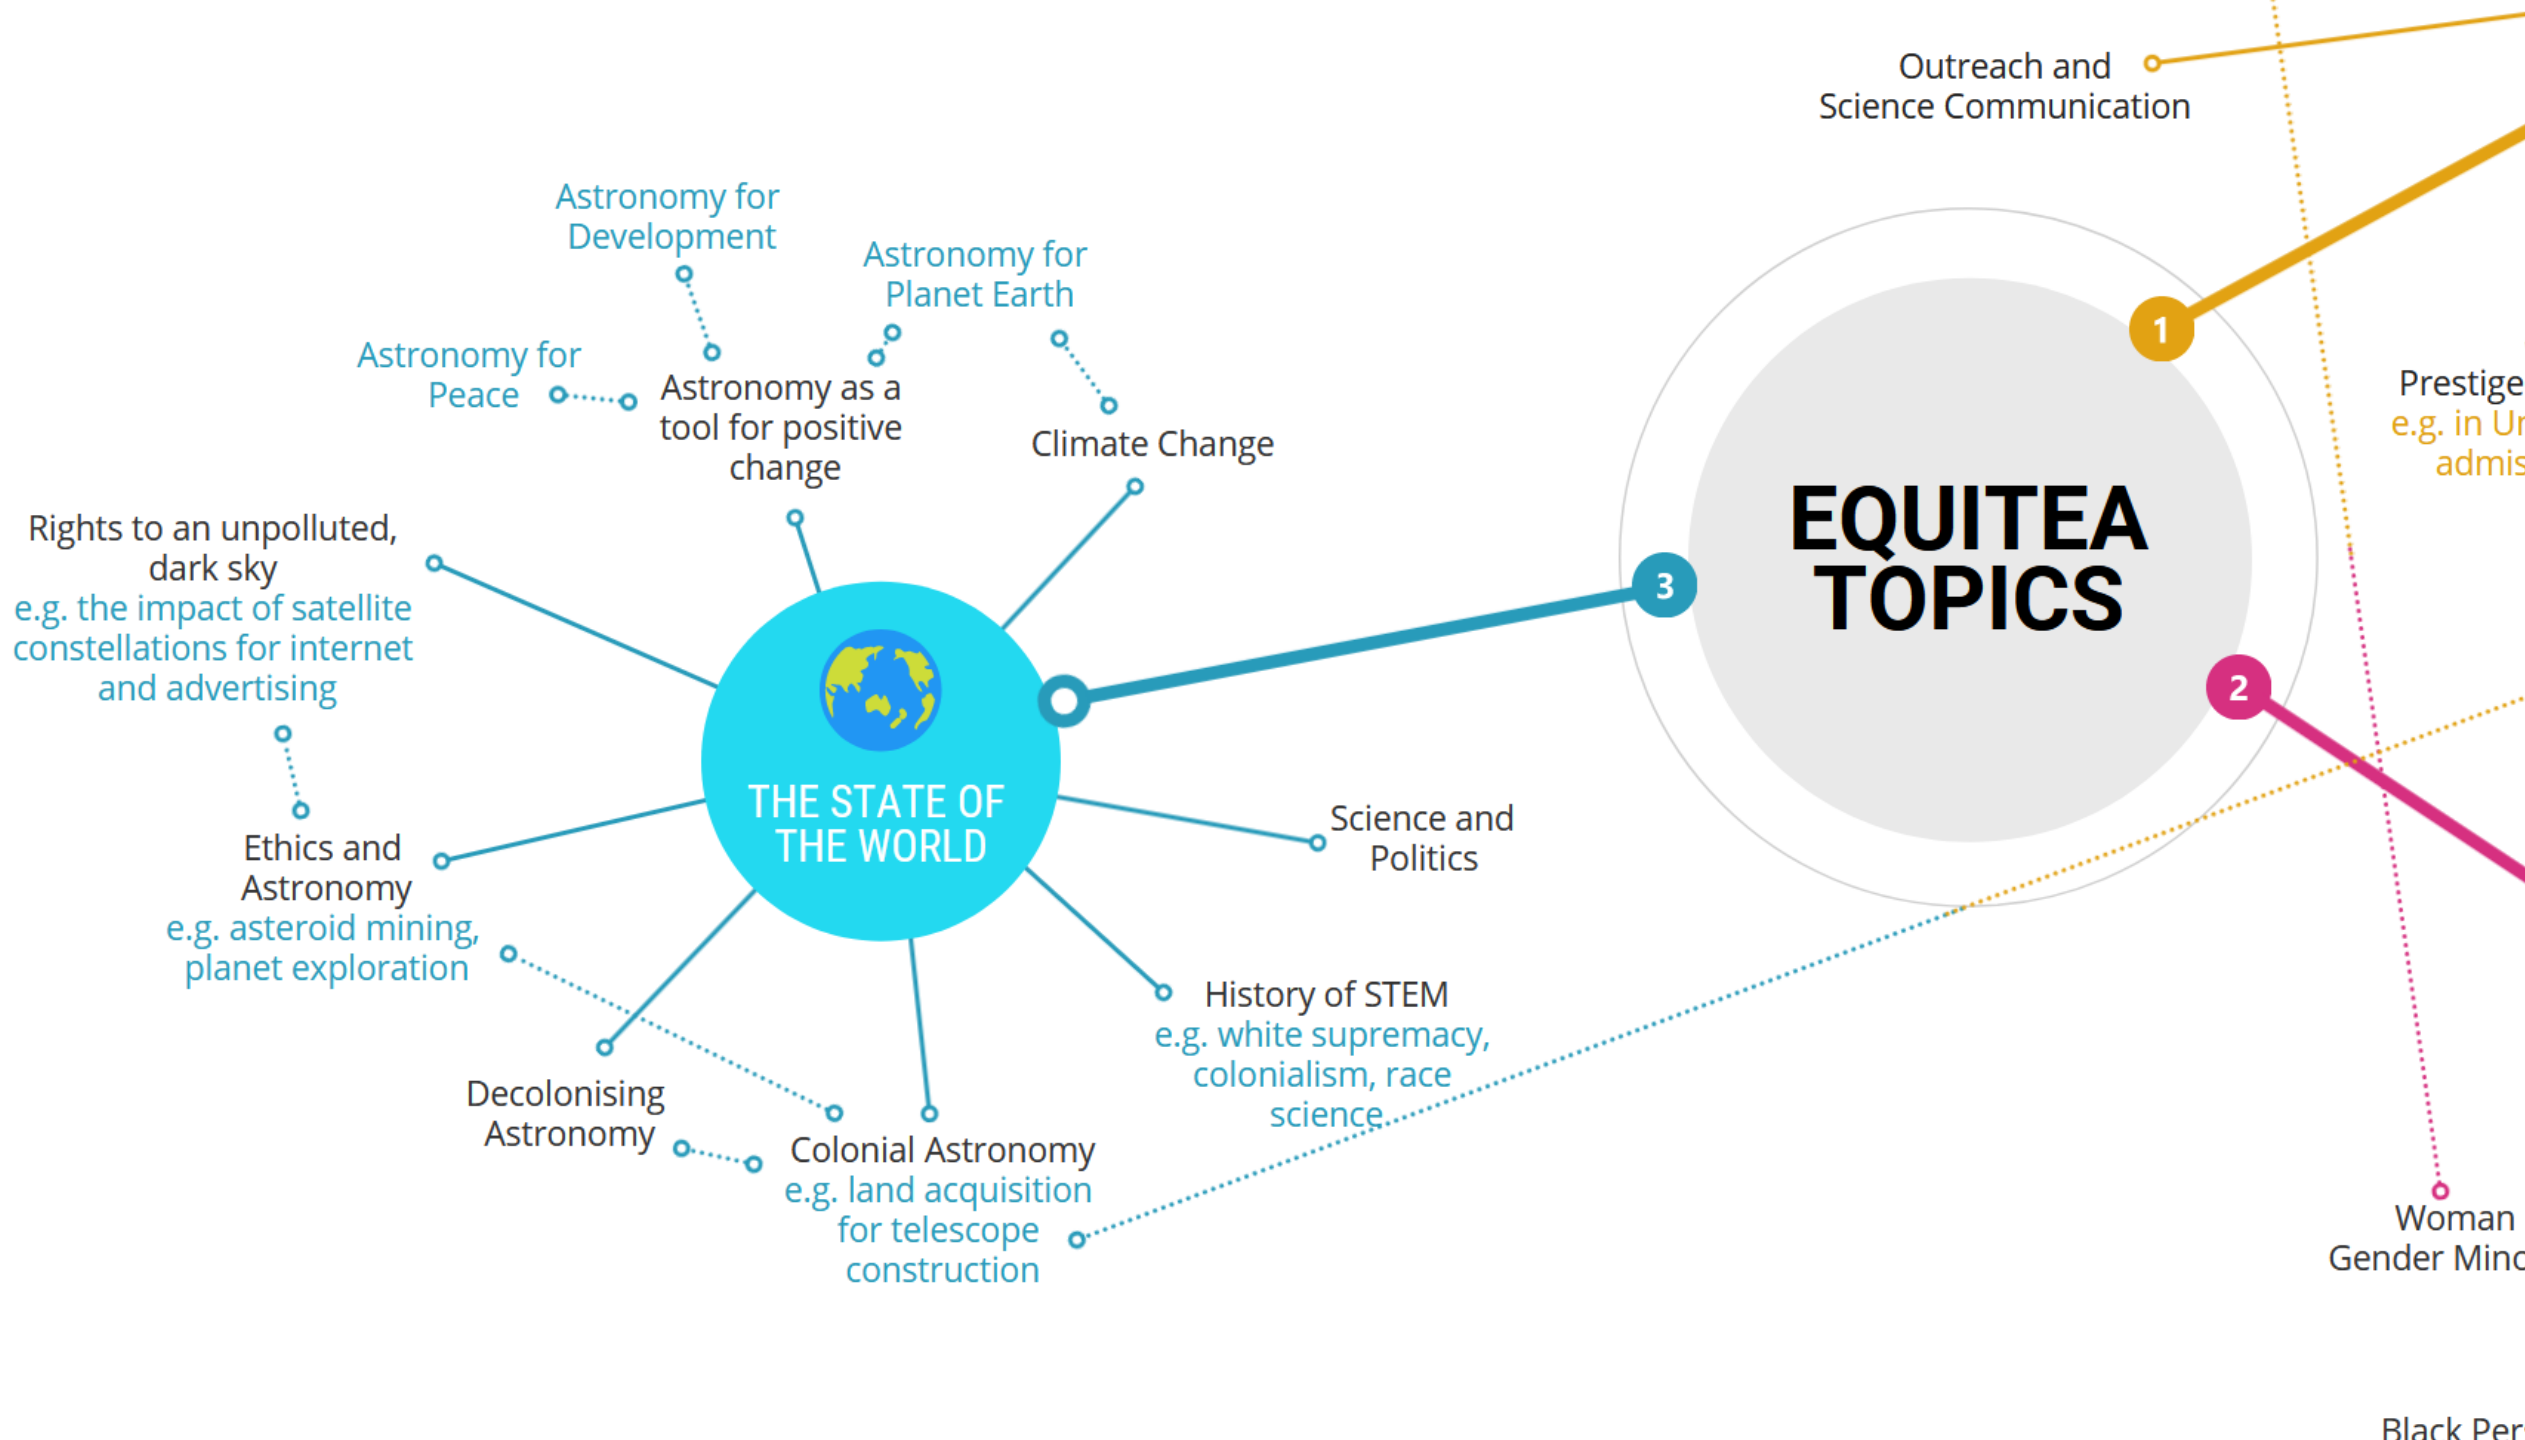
Outreach and Science Communication

Astronomy for Development

Astronomy for Planet Earth

Astronomy for Peace

Astronomy as a tool for positive change

Climate Change

1

Prestige
e.g. in Ur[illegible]
admis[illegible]

EQUITEA TOPICS

3

2

Rights to an unpolluted, dark sky
e.g. the impact of satellite constellations for internet and advertising

THE STATE OF THE WORLD

Ethics and Astronomy
e.g. asteroid mining, planet exploration

Science and Politics

History of STEM
e.g. white supremacy, colonialism, race science

Decolonising Astronomy

Colonial Astronomy
e.g. land acquisition for telescope construction

Woman
Gender Min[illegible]

Black Per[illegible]